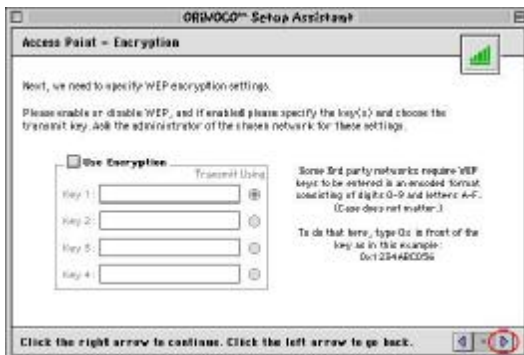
ORiNOCO™ Setup Assistant

Access Point – Encryption

Next, we need to specify WEP encryption settings.

Please enable or disable WEP, and if enabled please specify the key(s) and choose the transmit key. Ask the administrator of the chosen network for these settings.

Use Encryption

Transmit Using

Key 1:

Key 2:

Key 3:

Key 4:

Some 3rd party networks require WEP keys to be entered in an encoded format consisting of digits 0-9 and letters A-F. (Case does not matter.)

To do that here, type 0x in front of the key as in this example: 0x1234ABCD56

Click the right arrow to continue. Click the left arrow to go back.